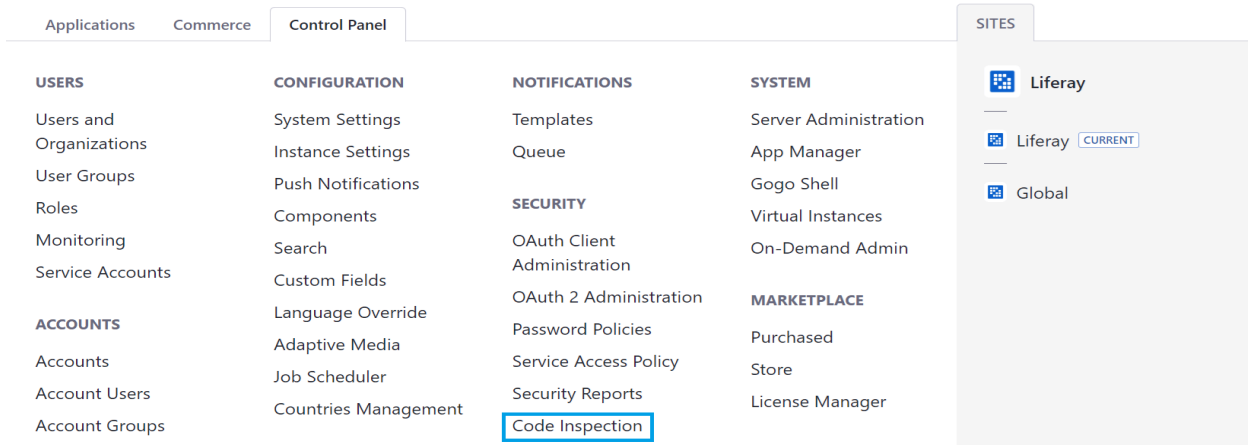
Applications Commerce Control Panel

SITES

USERS
Users and Organizations
User Groups
Roles
Monitoring
Service Accounts

ACCOUNTS
Accounts
Account Users
Account Groups

CONFIGURATION
System Settings
Instance Settings
Push Notifications
Components
Search
Custom Fields
Language Override
Adaptive Media
Job Scheduler
Countries Management

NOTIFICATIONS
Templates
Queue

SECURITY
OAuth Client Administration
OAuth 2 Administration
Password Policies
Service Access Policy
Security Reports
Code Inspection

SYSTEM
Server Administration
App Manager
Gogo Shell
Virtual Instances
On-Demand Admin

MARKETPLACE
Purchased
Store
License Manager

Liferay

Liferay CURRENT

Global